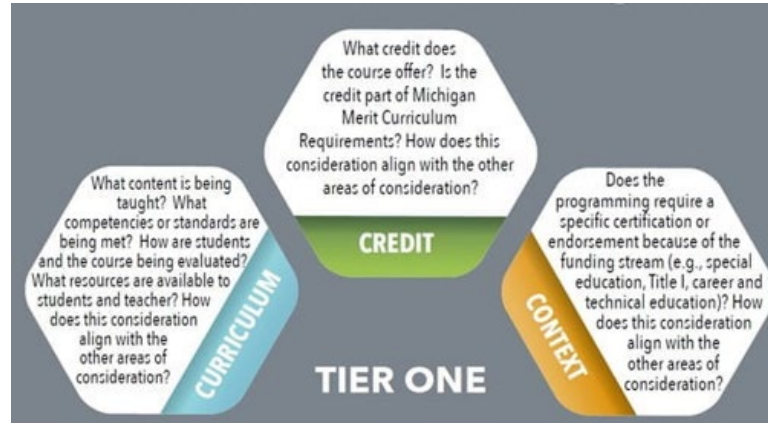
What credit does the course offer? Is the credit part of Michigan Merit Curriculum Requirements? How does this consideration align with the other areas of consideration?

CREDIT

What content is being taught? What competencies or standards are being met? How are students and the course being evaluated? What resources are available to students and teacher? How does this consideration align with the other areas of consideration?

CURRICULUM

Does the programming require a specific certification or endorsement because of the funding stream (e.g., special education, Title I, career and technical education)? How does this consideration align with the other areas of consideration?

CONTEXT

TIER ONE